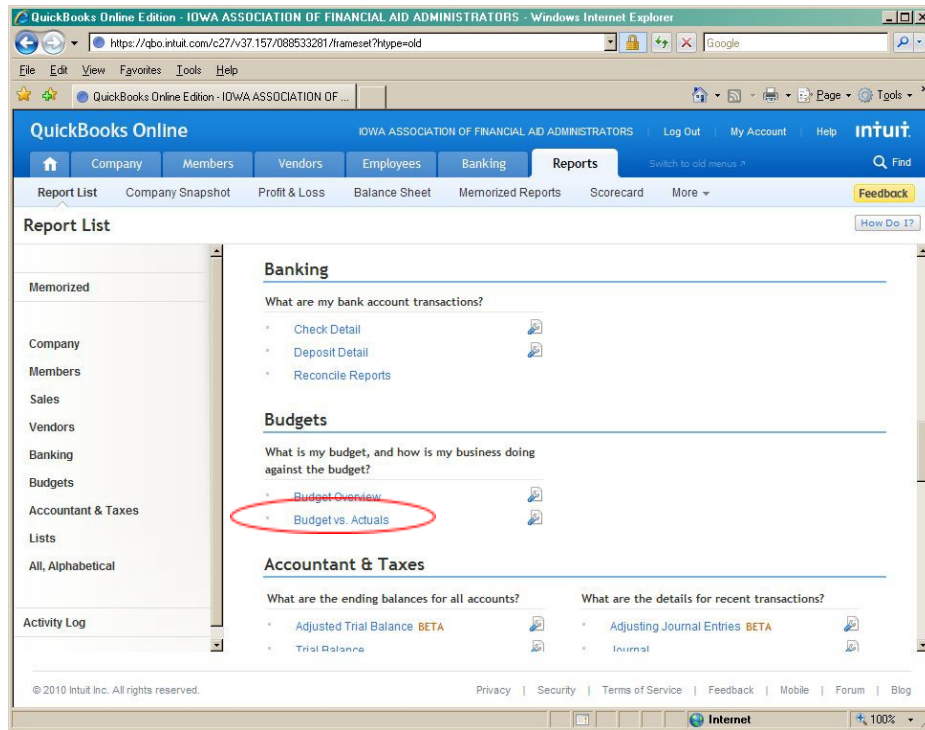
QuickBooks Online Edition - IOWA ASSOCIATION OF FINANCIAL AID ADMINISTRATORS - Windows Internet Explorer

https://qbo.intuit.com/c27/v37.157/088533281/frameset?htype=old

Google

File Edit View Favorites Tools Help

QuickBooks Online Edition - IOWA ASSOCIATION OF ...

Page Tools

QuickBooks Online

IOWA ASSOCIATION OF FINANCIAL AID ADMINISTRATORS | Log Out | My Account | Help intuit.

Company Members Vendors Employees Banking Reports Switch to old menus Find

Report List Company Snapshot Profit & Loss Balance Sheet Memorized Reports Scorecard More Feedback

Report List

How Do I?

Memorized

Company
Members
Sales
Vendors
Banking
Budgets
Accountant & Taxes
Lists
All, Alphabetical

Activity Log

Banking

What are my bank account transactions?

Check Detail
Deposit Detail
Reconcile Reports

Budgets

What is my budget, and how is my business doing against the budget?

Budget Overview
Budget vs. Actuals

Accountant & Taxes

What are the ending balances for all accounts?

Adjusted Trial Balance BETA
Trial Balance

What are the details for recent transactions?

Adjusting Journal Entries BETA
Journal

© 2010 Intuit Inc. All rights reserved.

Privacy | Security | Terms of Service | Feedback | Mobile | Forum | Blog

Internet

100%